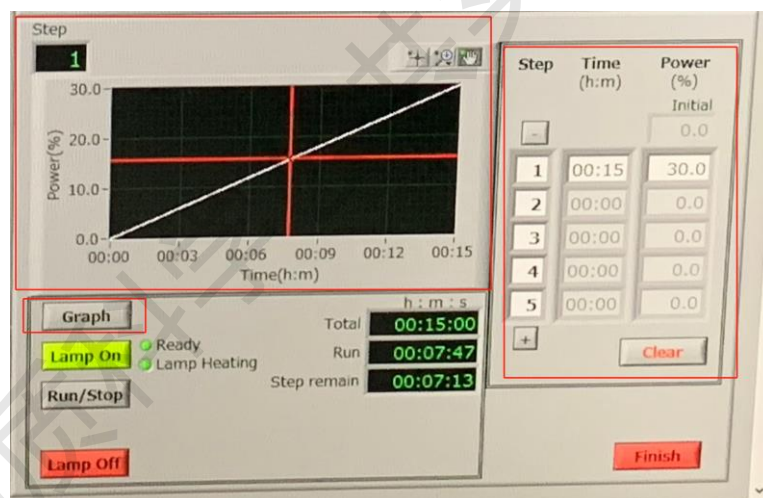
Step

1

30.0
20.0
10.0
0.0

Power(%)

00:00 00:03 00:06 00:09 00:12 00:15

Time(h:m)

Graph

Lamp On

Ready

Lamp Heating

Run/Stop

h : m : s

Total 00:15:00

Run 00:07:47

Step remain 00:07:13

Lamp Off

| Step | Time (h:m) | Power (%) |
|---|---|---|
| | | Initial |
| - | | 0.0 |
| 1 | 00:15 | 30.0 |
| 2 | 00:00 | 0.0 |
| 3 | 00:00 | 0.0 |
| 4 | 00:00 | 0.0 |
| 5 | 00:00 | 0.0 |
| + | | |

Clear

Finish